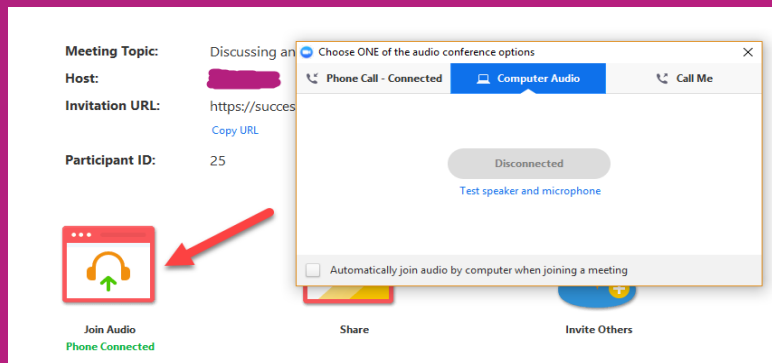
Meeting Topic: Discussing an

Host: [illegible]

Invitation URL: https://succes

Copy URL

Participant ID: 25

Choose ONE of the audio conference options

Phone Call - Connected

Computer Audio

Call Me

Disconnected

Test speaker and microphone

Automatically join audio by computer when joining a meeting

Join Audio

Phone Connected

Share

Invite Others